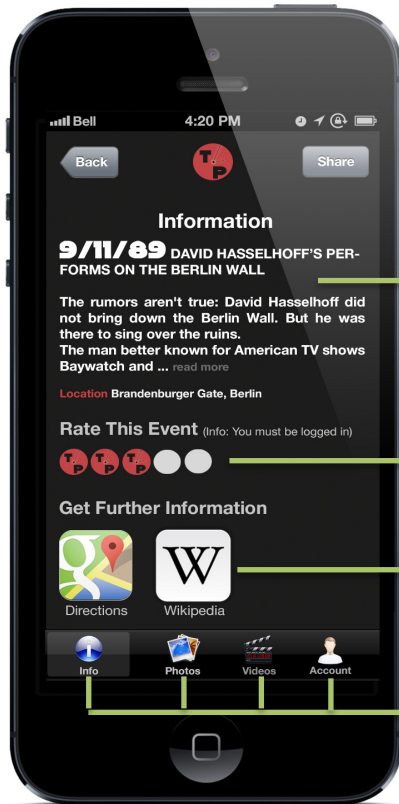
Bell 4:20 PM

Back
T P
Share

Information

9/11/89 DAVID HASSELHOFF'S PERFORMS ON THE BERLIN WALL

The rumors aren't true: David Hasselhoff did not bring down the Berlin Wall. But he was there to sing over the ruins.
The man better known for American TV shows Baywatch and ... read more

Location Brandenburger Gate, Berlin

Rate This Event (Info: You must be logged in)

Get Further Information

Directions
W
Wikipedia

Info
Photos
Videos
Account